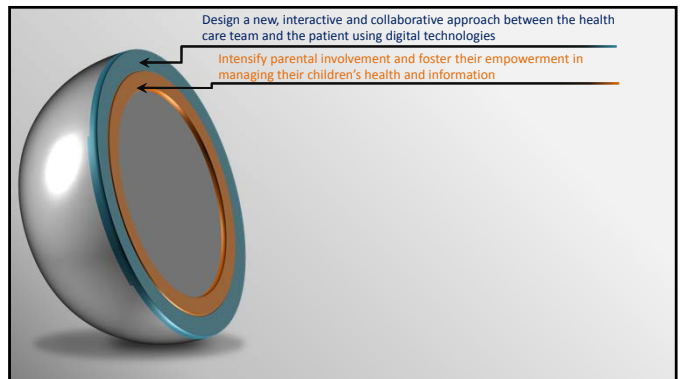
Design a new, interactive and collaborative approach between the health care team and the patient using digital technologies

Intensify parental involvement and foster their empowerment in managing their children's health and information